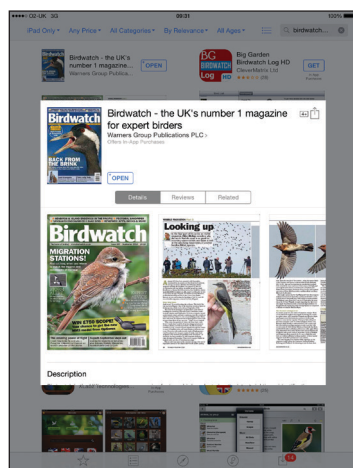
●●●●○ O2-UK 3G 09:31 100%

iPad Only ▾ Any Price ▾ All Categories ▾ By Relevance ▾ All Ages ▾ birdwatch...

Birdwatch - the UK's number 1 magazin... Warners Group Publica... OPEN

Big Garden Birdwatch Log HD CleverMarks Ltd. (39) GET

Birdwatch - the UK's number 1 magazine for expert birders
Warners Group Publications PLC >
Offers In-App Purchases

OPEN

Details Reviews Related

Birdwatch
MIGRATION STATIONS!
WIN £750 SCOPE!
Looking up

Description

14